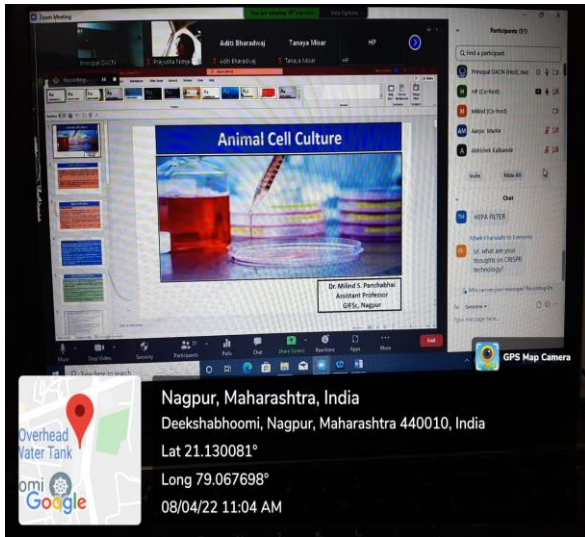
Zoom Meeting

Principal DACN

Aditi Bharadwaj

Tanaya Misar

HP

Aditi Bharadwaj

Tanaya Misar

Recording...

Participants (37)

Find a participant

Principal DACN (Host, me)

HP (Co-host)

Milind (Co-host)

Aarya Malte

Abhishek Kalbande

Invite

Mute All

Chat

HEPA FILTER

sir, what are your thoughts on CRISPR technology?

Who can see your messages? Recording On

To: Everyone

Type message here...

Animal Cell Culture

Dr. Milind S. Panchbhai
Assistant Professor
GIFSc, Nagpur

Mute

Stop Video

Security

Participants

Polls

Chat

Share Screen

Reactions

Apps

More

End

Type here to search

GPS Map Camera

Nagpur, Maharashtra, India

Deekshabhoomi, Nagpur, Maharashtra 440010, India

Lat 21.130081°

Long 79.067698°

08/04/22 11:04 AM

Overhead Water Tank

omi

Google